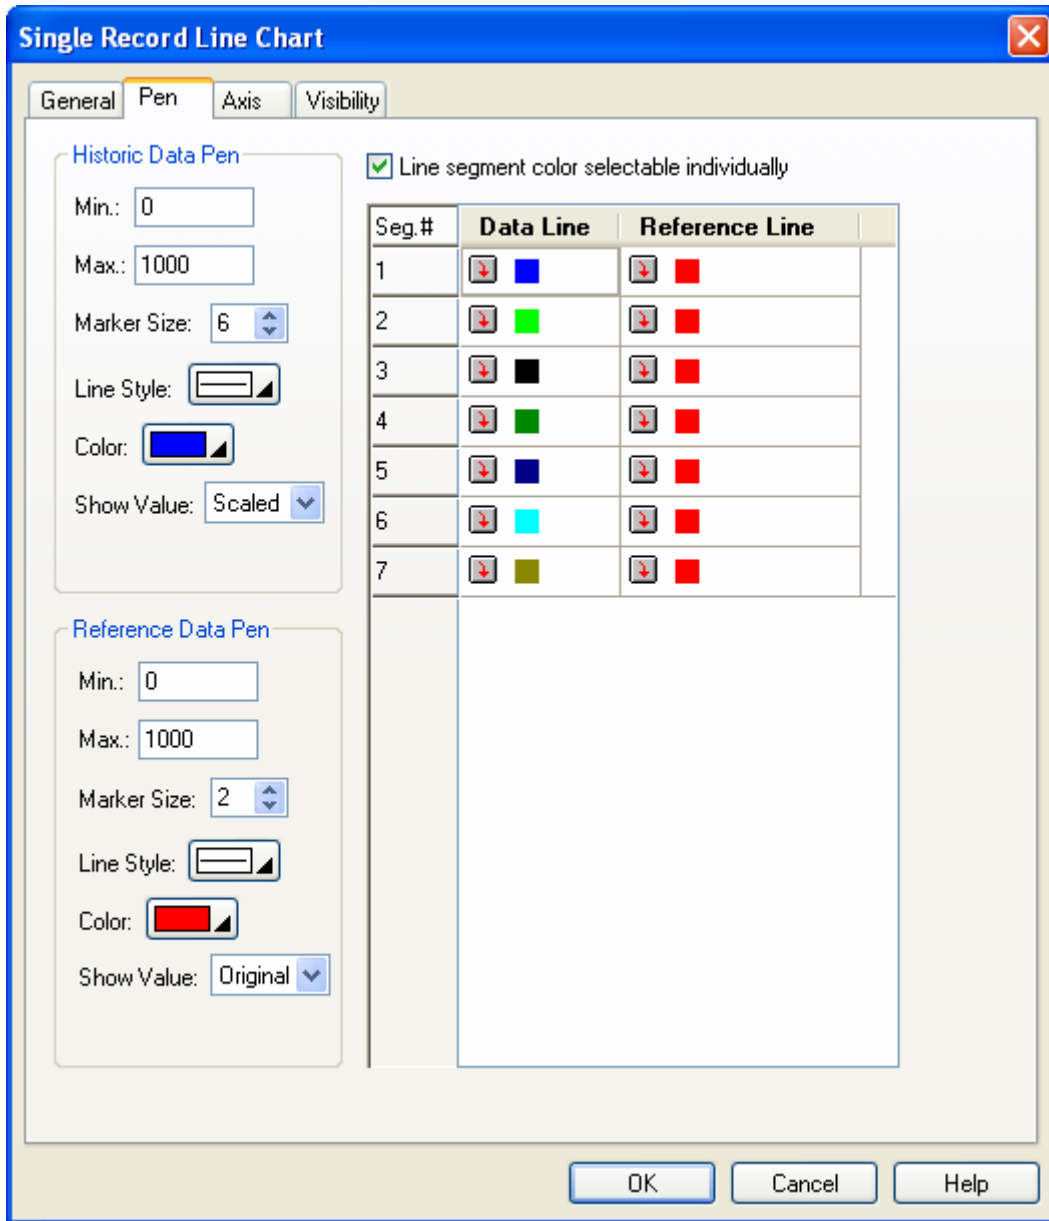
Single Record Line Chart

General
Pen
Axis
Visibility

Historic Data Pen
Min.: 0
Max.: 1000
Marker Size: 6
Line Style:
Color:
Show Value: Scaled

Reference Data Pen
Min.: 0
Max.: 1000
Marker Size: 2
Line Style:
Color:
Show Value: Original

Line segment color selectable individually

| Seg.# | Data Line | Reference Line |
|---|---|---|
| 1 | | |
| 2 | | |
| 3 | | |
| 4 | | |
| 5 | | |
| 6 | | |
| 7 | | |

OK
Cancel
Help